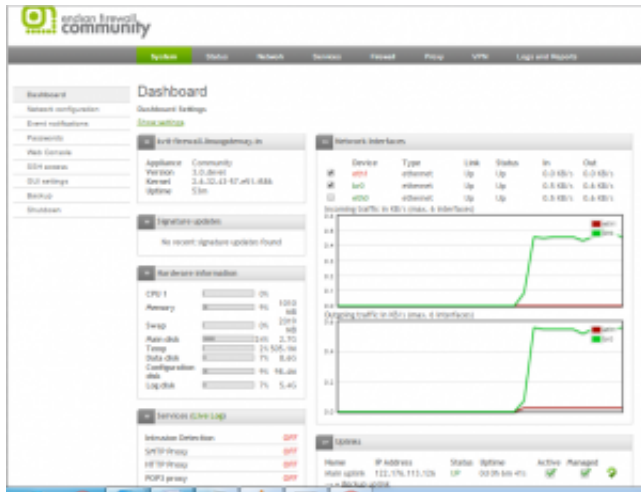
endian firewall
community

System Status Network Services Firewall Proxy VPN Logs and Reports

Dashboard
Network configuration
Event notifications
Passwords
Web Console
SSH access
GUI settings
Backup
Shutdown

Dashboard
Dashboard Settings
Show settings

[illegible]

Appliance Community
Version 3.0.devel
Kernel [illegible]
Uptime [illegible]

Signature updates
No recent signature updates found

Hardware information
CPU 1 0%
Memory 9%
Swap 0%
Main disk 3%
Temp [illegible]
Data disk 7%
Configuration disk 9%
Log disk 7%

Services (Live Log)
Intrusion Detection OFF
SMTP Proxy OFF
HTTP Proxy OFF
POP3 proxy OFF

Network Interfaces
| | Device | Type | Link | Status | In | Out |
|---|---|---|---|---|---|---|
| ☑ | eth1 | ethernet | Up | Up | 0.0 KB/s | 0.0 KB/s |
| ☑ | br0 | ethernet | Up | Up | 0.6 KB/s | 0.6 KB/s |
| ☐ | eth0 | ethernet | Up | Up | 0.6 KB/s | 0.6 KB/s |

Incoming traffic in KB/s (max. 6 interfaces)
Outgoing traffic in KB/s (max. 6 interfaces)

Uplinks
Name IP Address Status Uptime Active Managed
Main uplink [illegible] UP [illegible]
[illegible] Backup uplink